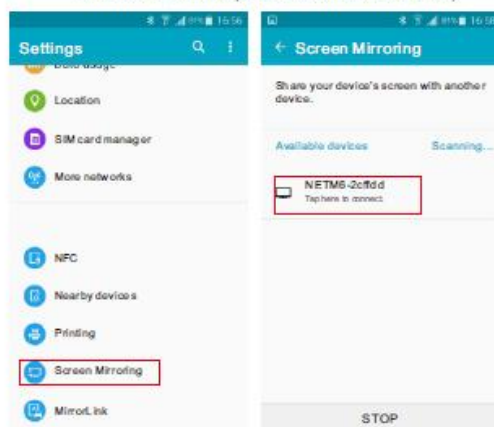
Settings

Data usage

Location

SIM card manager

More networks

NFC

Nearby devices

Printing

Screen Mirroring

MirrorLink

← Screen Mirroring

Share your device's screen with another device.

Available devices

Scanning...

NETM6-2cffdd

Tap here to connect.

STOP